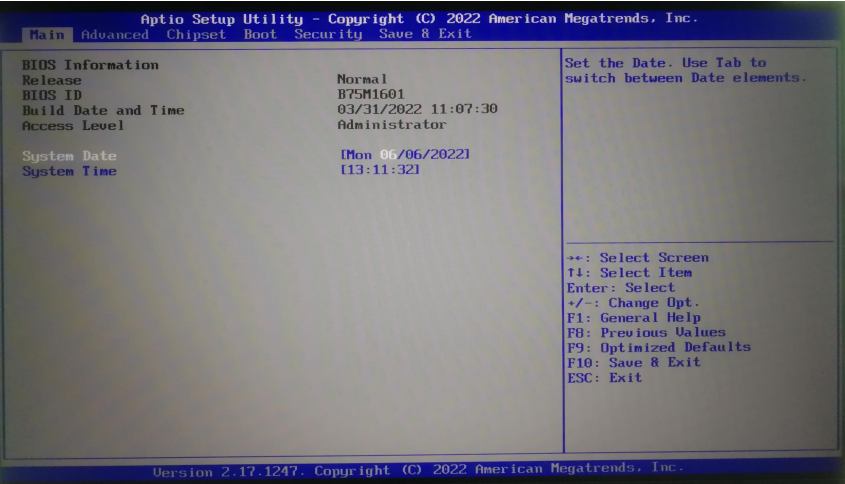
Aptio Setup Utility – Copyright (C) 2022 American Megatrends, Inc.

Main Advanced Chipset Boot Security Save & Exit

BIOS Information
Release Normal
BIOS ID B75M1601
Build Date and Time 03/31/2022 11:07:30
Access Level Administrator

System Date [Mon 06/06/2022]
System Time [13:11:32]

Set the Date. Use Tab to switch between Date elements.

→←: Select Screen
↑↓: Select Item
Enter: Select
+/-: Change Opt.
F1: General Help
F8: Previous Values
F9: Optimized Defaults
F10: Save & Exit
ESC: Exit

Version 2.17.1247. Copyright (C) 2022 American Megatrends, Inc.